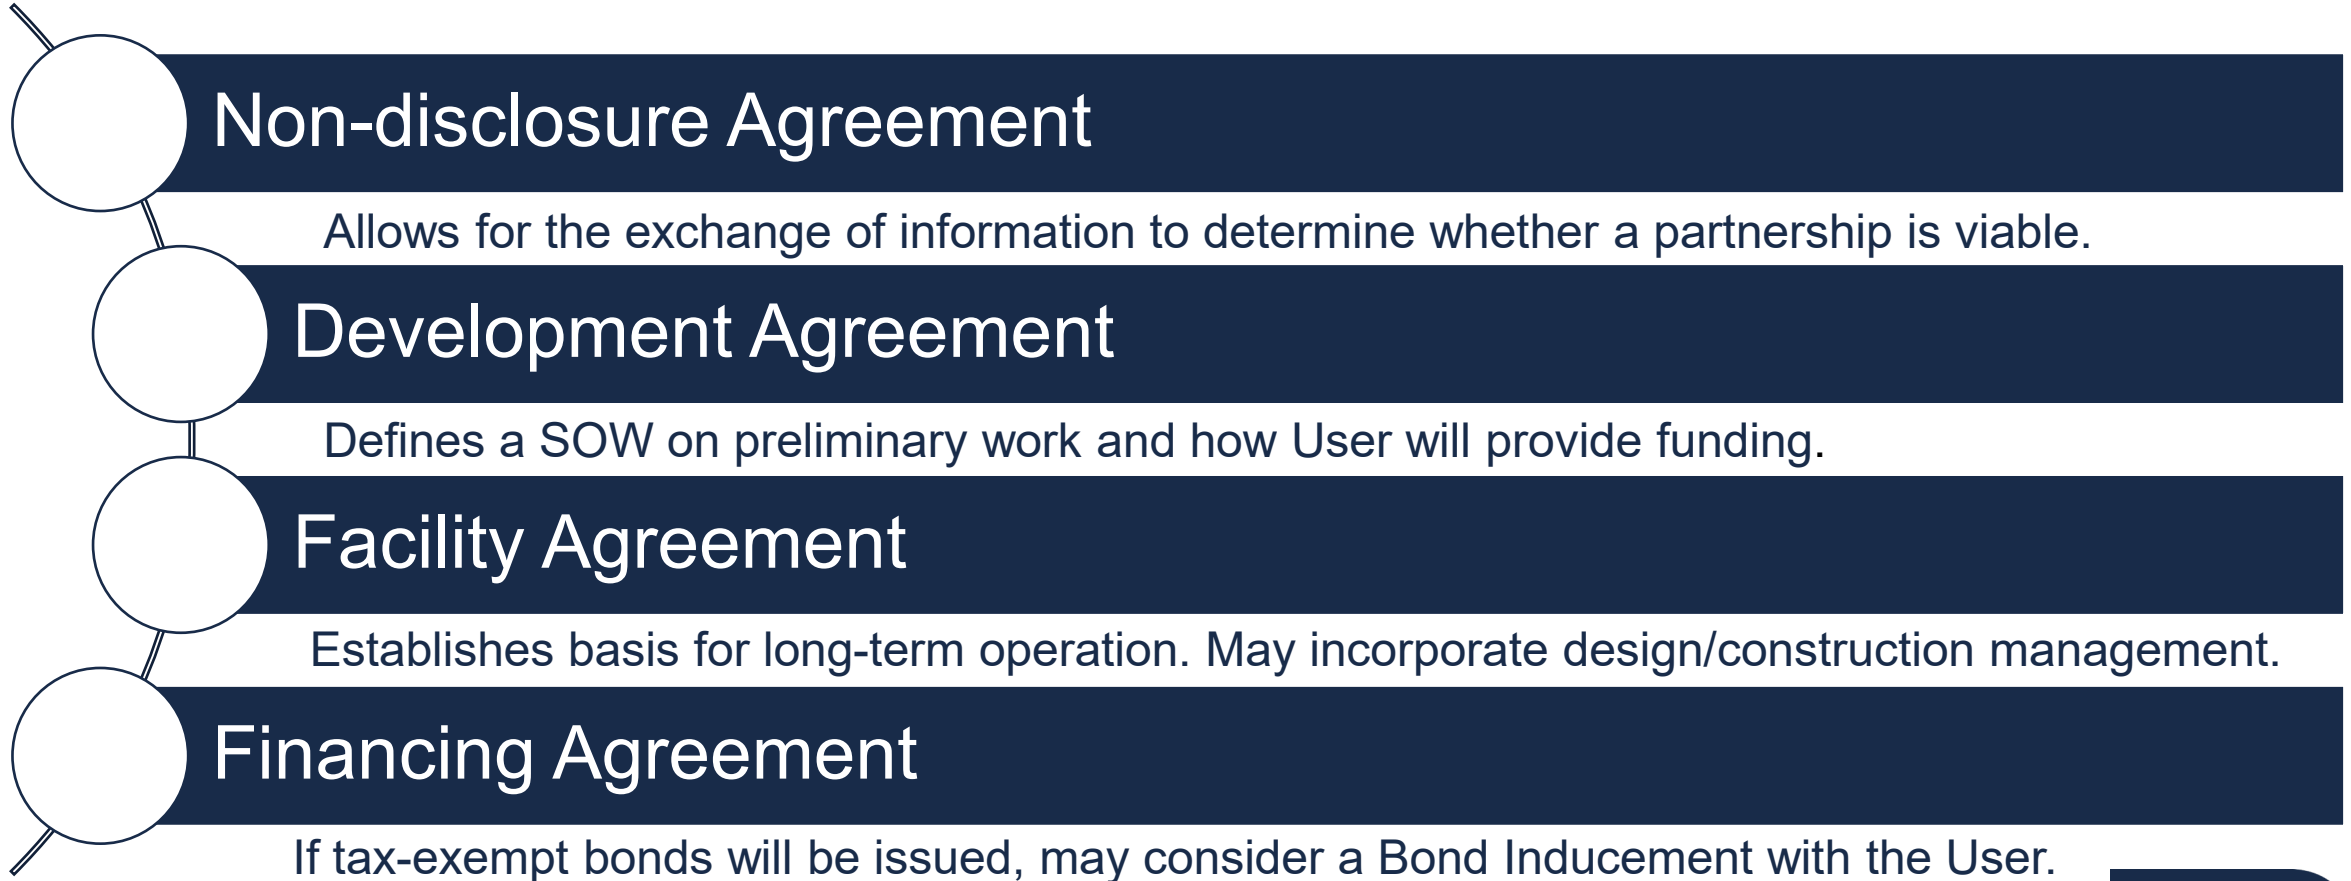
Non-disclosure Agreement

Allows for the exchange of information to determine whether a partnership is viable.

Development Agreement

Defines a SOW on preliminary work and how User will provide funding.

Facility Agreement

Establishes basis for long-term operation. May incorporate design/construction management.

Financing Agreement

If tax-exempt bonds will be issued, may consider a Bond Inducement with the User.